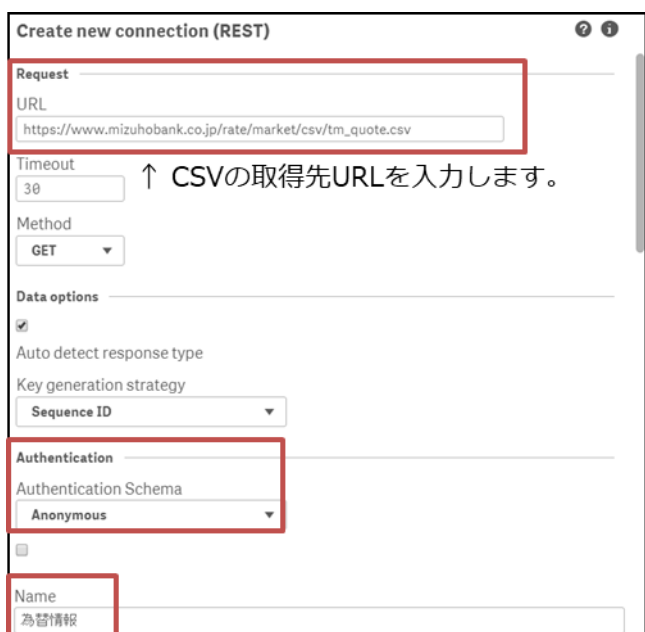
Create new connection (REST)

Request

URL

https://www.mizuhobank.co.jp/rate/market/csv/tm_quote.csv

Timeout

30

↑ CSVの取得先URLを入力します。

Method

GET

Data options

Auto detect response type

Key generation strategy

Sequence ID

Authentication

Authentication Schema

Anonymous

Name

為替情報